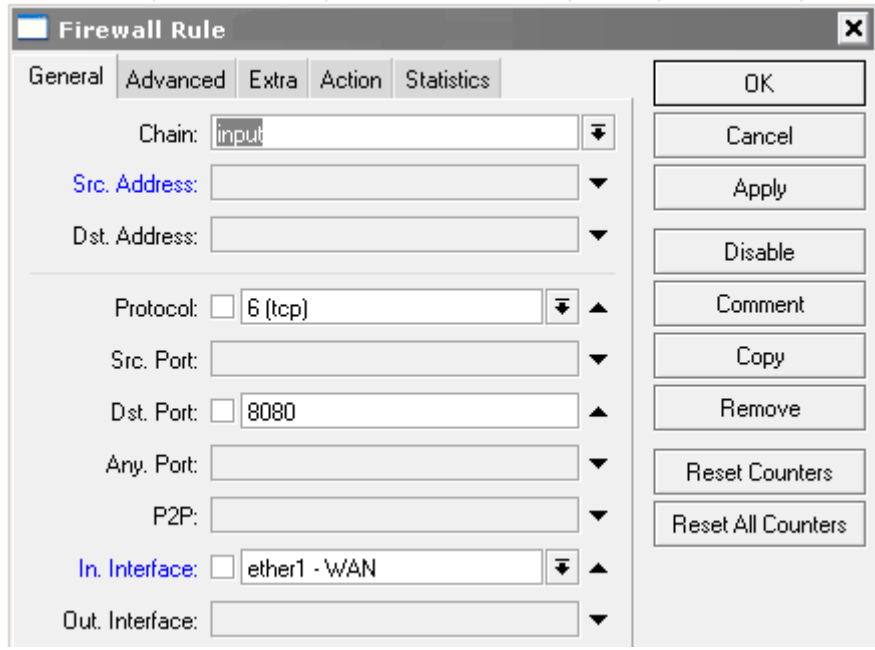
Firewall Rule

General | Advanced | Extra | Action | Statistics

Chain: input
Src. Address:
Dst. Address:

Protocol: 6 (tcp)
Src. Port:
Dst. Port: 8080
Any. Port:
P2P:
In. Interface: ether1 - WAN
Out. Interface:

OK
Cancel
Apply
Disable
Comment
Copy
Remove
Reset Counters
Reset All Counters